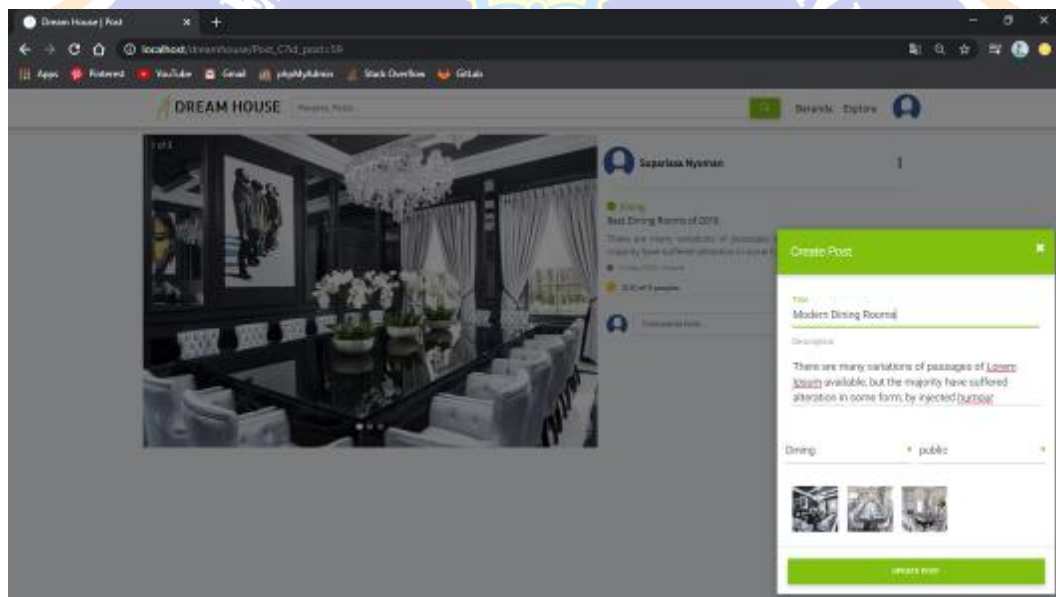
Dream House | Post ×
localhost/dreamhouse/Post_C?id_post=59
Apps Pinterest YouTube Gmail phpMyAdmin Stack Overflow GitLab

DREAM HOUSE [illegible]
Beranda Explore

1 of 3

Suparlasa Nyoman
Dining
Best Dining Rooms of 2019
There are many variations of passages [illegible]
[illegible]

Create Post
Title
Modern Dining Rooms
Description
There are many variations of passages of Lorem Ipsum available, but the majority have suffered alteration in some form, by injected humour
Dining
public

UPDATE POST